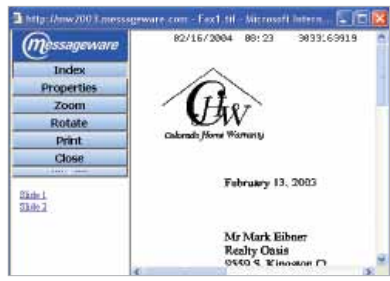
http://nw2003.messageware.com - Fax1.tif - Microsoft Intern...

messageware

Index
Properties
Zoom
Rotate
Print
Close

Slide 1
Slide 2

02/16/2004 08:23 3033.63919

CHW
Colorado Home Warranty

February 13, 2003

Mr Mark Eibner
Realty Oasis
9550 S. Kingston Ct